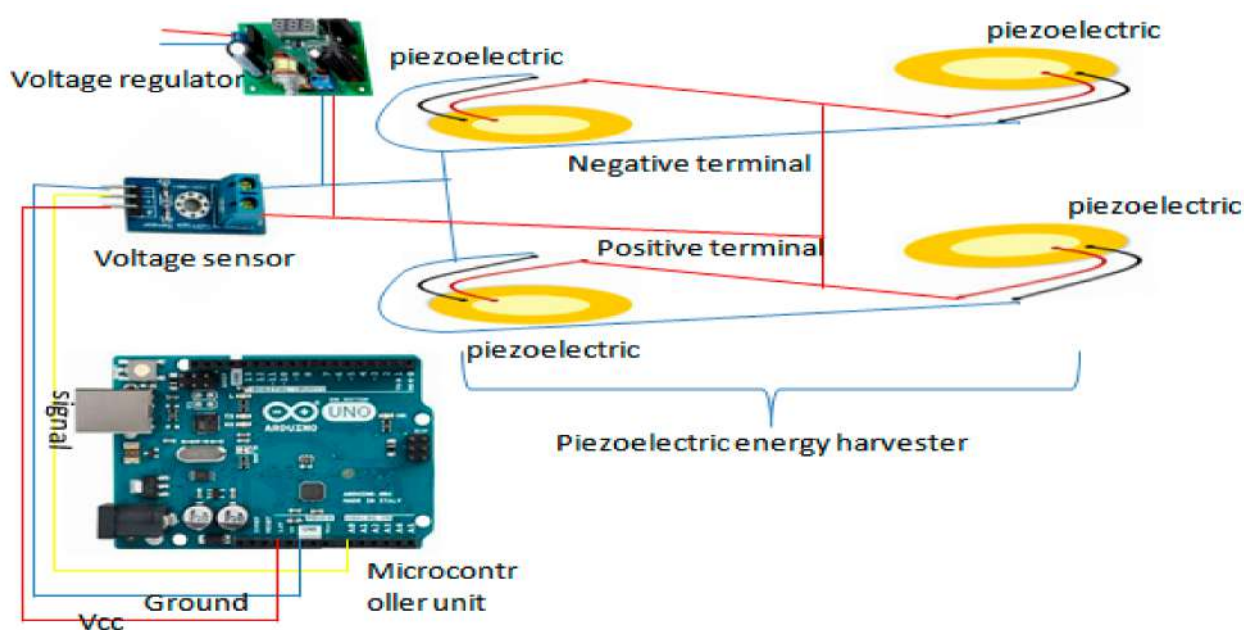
Voltage regulator

piezoelectric

piezoelectric

Negative terminal

Voltage sensor

Positive terminal

piezoelectric

piezoelectric

signal

UNO
ARDUINO

Piezoelectric energy harvester

Microcontr oller unit

Ground

Vcc